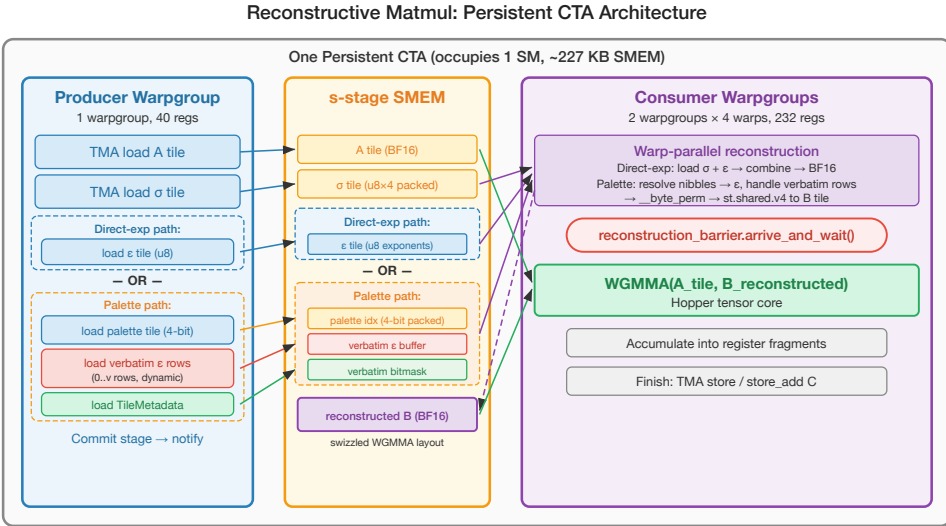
Reconstructive Matmul: Persistent CTA Architecture

One Persistent CTA (occupies 1 SM, ~227 KB SMEM)

Producer Warpgroup
1 warpgroup, 40 regs

TMA load A tile

TMA load σ tile

Direct-exp path:
load ε tile (u8)

— OR —

Palette path:
load palette tile (4-bit)

load verbatim ε rows
(0..v rows, dynamic)

load TileMetadata

Commit stage → notify

s-stage SMEM

A tile (BF16)

σ tile (u8×4 packed)

Direct-exp path:
ε tile (u8 exponents)

— OR —

Palette path:
palette idx (4-bit packed)

verbatim ε buffer

verbatim bitmask

reconstructed B (BF16)

swizzled WGMMA layout

Consumer Warpgroups
2 warpgroups × 4 warps, 232 regs

Warp-parallel reconstruction
Direct-exp: load σ + ε → combine → BF16
Palette: resolve nibbles → ε, handle verbatim rows
→ __byte_perm → st.shared.v4 to B tile

reconstruction_barrier.arrive_and_wait()

WGMMA(A_tile, B_reconstructed)
Hopper tensor core

Accumulate into register fragments

Finish: TMA store / store_add C